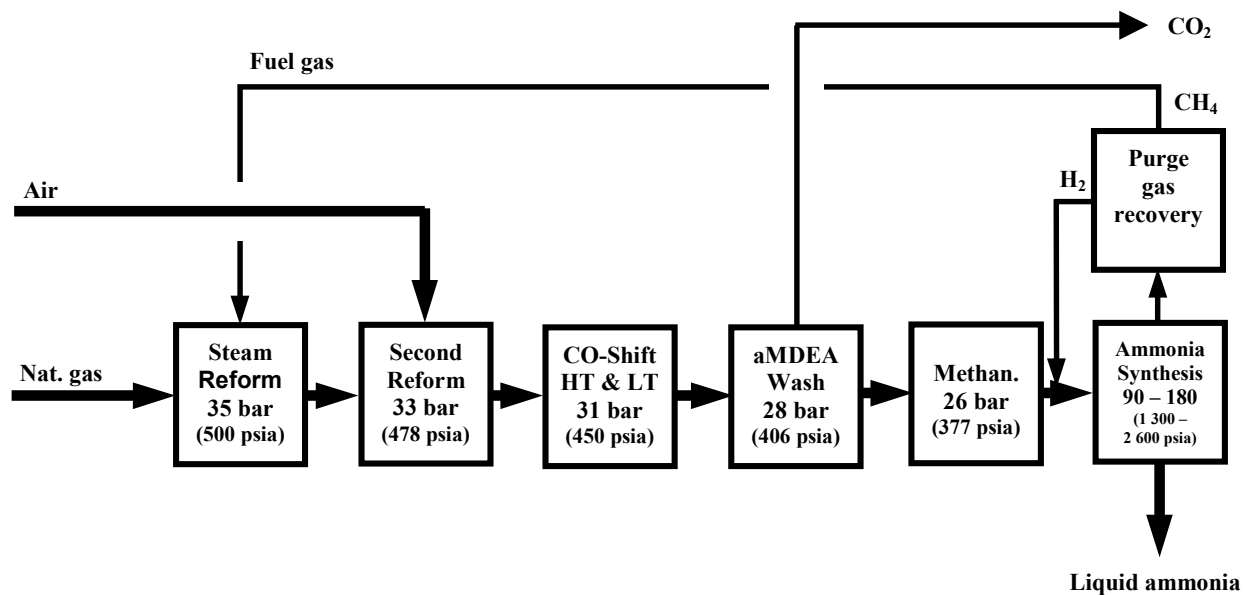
$CO_2$

Fuel gas

$CH_4$

Air

$H_2$

Purge gas recovery

Nat. gas

Steam Reform 35 bar (500 psia)

Second Reform 33 bar (478 psia)

CO-Shift HT & LT 31 bar (450 psia)

aMDEA Wash 28 bar (406 psia)

Methan. 26 bar (377 psia)

Ammonia Synthesis 90 – 180 (1 300 – 2 600 psia)

Liquid ammonia